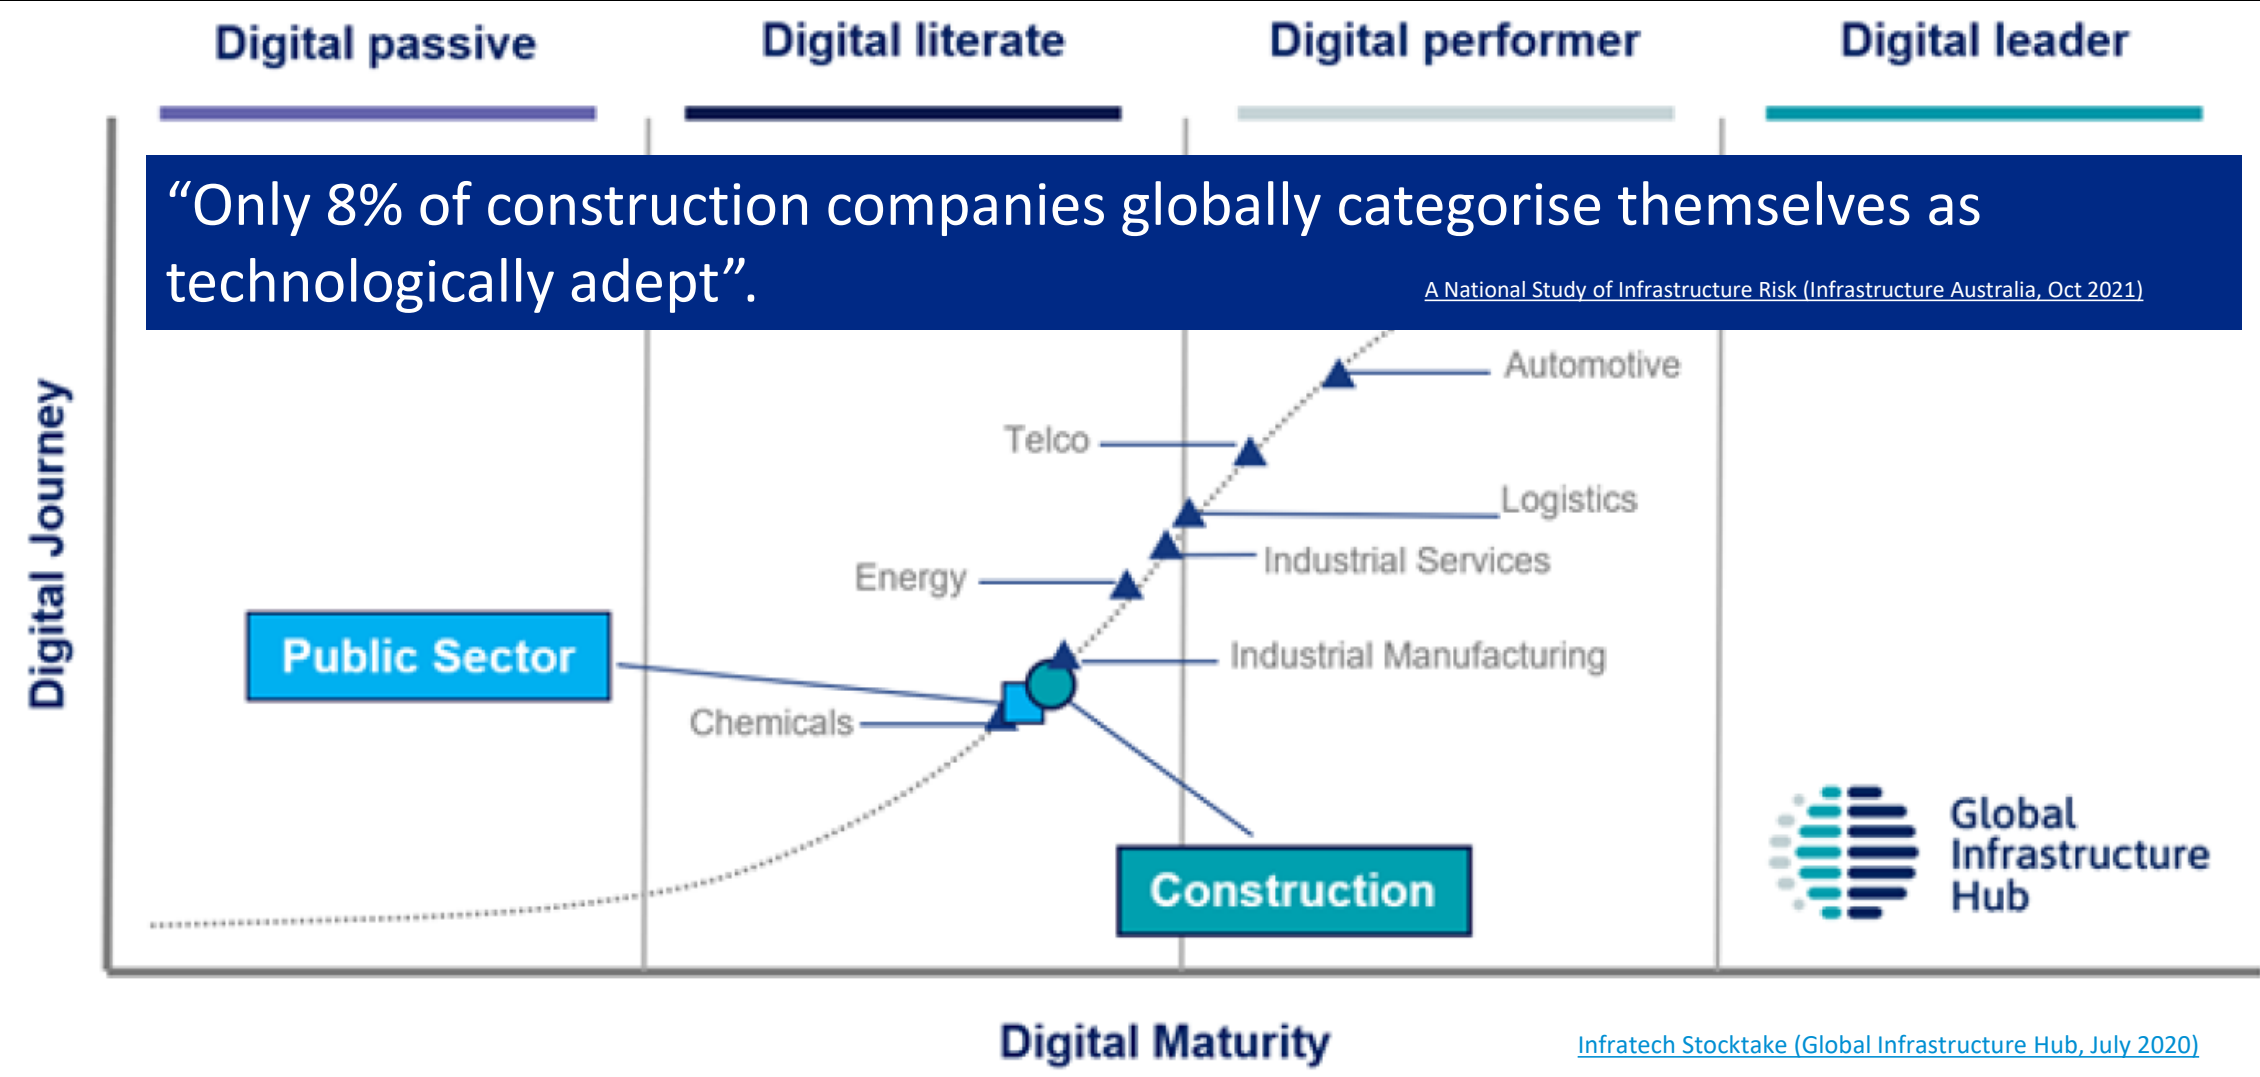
Digital passive

Digital literate

Digital performer

Digital leader

“Only 8% of construction companies globally categorise themselves as technologically adept”.

A National Study of Infrastructure Risk (Infrastructure Australia, Oct 2021)

Digital Journey

Automotive

Telco

Logistics

Industrial Services

Energy

Public Sector

Industrial Manufacturing

Chemicals

Construction

Global Infrastructure Hub

Digital Maturity

Infratech Stocktake (Global Infrastructure Hub, July 2020)